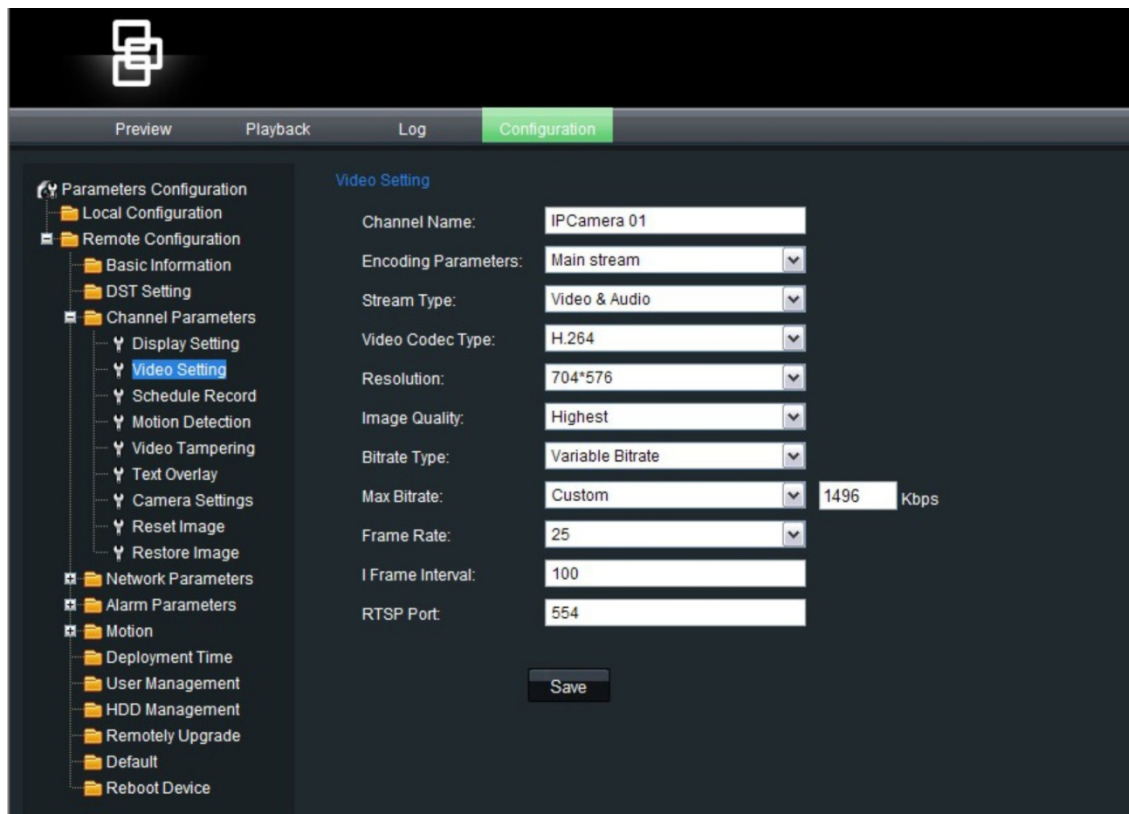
Preview
Playback
Log
Configuration

Parameters Configuration
Local Configuration
Remote Configuration
Basic Information
DST Setting
Channel Parameters
Display Setting
Video Setting
Schedule Record
Motion Detection
Video Tampering
Text Overlay
Camera Settings
Reset Image
Restore Image
Network Parameters
Alarm Parameters
Motion
Deployment Time
User Management
HDD Management
Remotely Upgrade
Default
Reboot Device

Video Setting

Channel Name: IPCamera 01
Encoding Parameters: Main stream
Stream Type: Video & Audio
Video Codec Type: H.264
Resolution: 704*576
Image Quality: Highest
Bitrate Type: Variable Bitrate
Max Bitrate: Custom 1496 Kbps
Frame Rate: 25
I Frame Interval: 100
RTSP Port: 554

Save